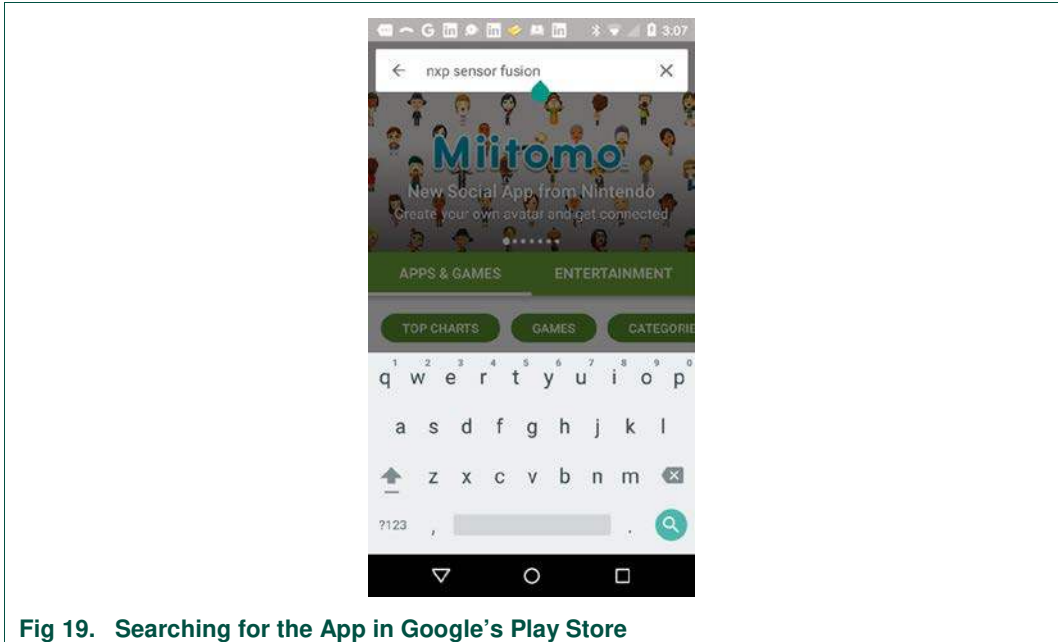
3:07

nxp sensor fusion

Miitomo
New Social App from Nintendo
Create your own avatar and get connected

APPS & GAMES
ENTERTAINMENT

TOP CHARTS
GAMES
CATEGORIE

1 2 3 4 5 6 7 8 9 0
q w e r t y u i o p
a s d f g h j k l
z x c v b n m
?123 ,  .

Fig 19. Searching for the App in Google's Play Store